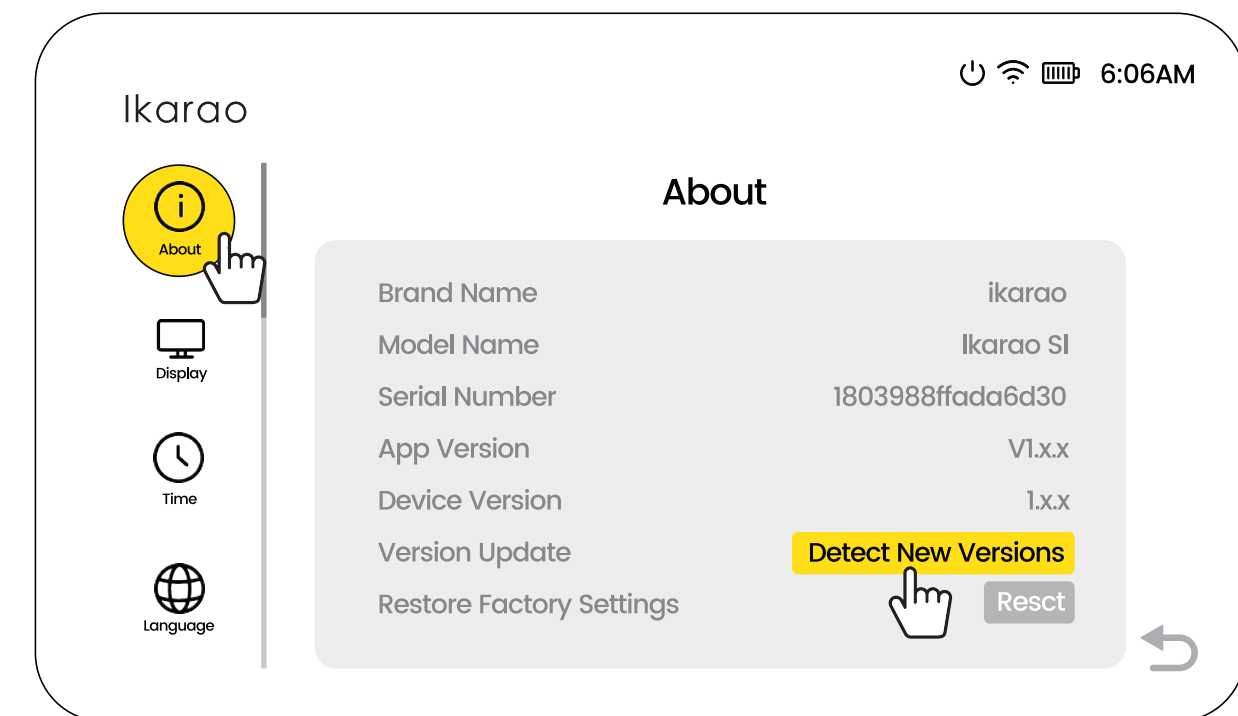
6:06AM

Ikarao

About

Display

Time

Language

About

| | |
|---|---|
| Brand Name | ikarao |
| Model Name | Ikarao SI |
| Serial Number | 1803988ffada6d30 |
| App Version | V1.x.x |
| Device Version | 1.x.x |
| Version Update | Detect New Versions |
| Restore Factory Settings | Resct |